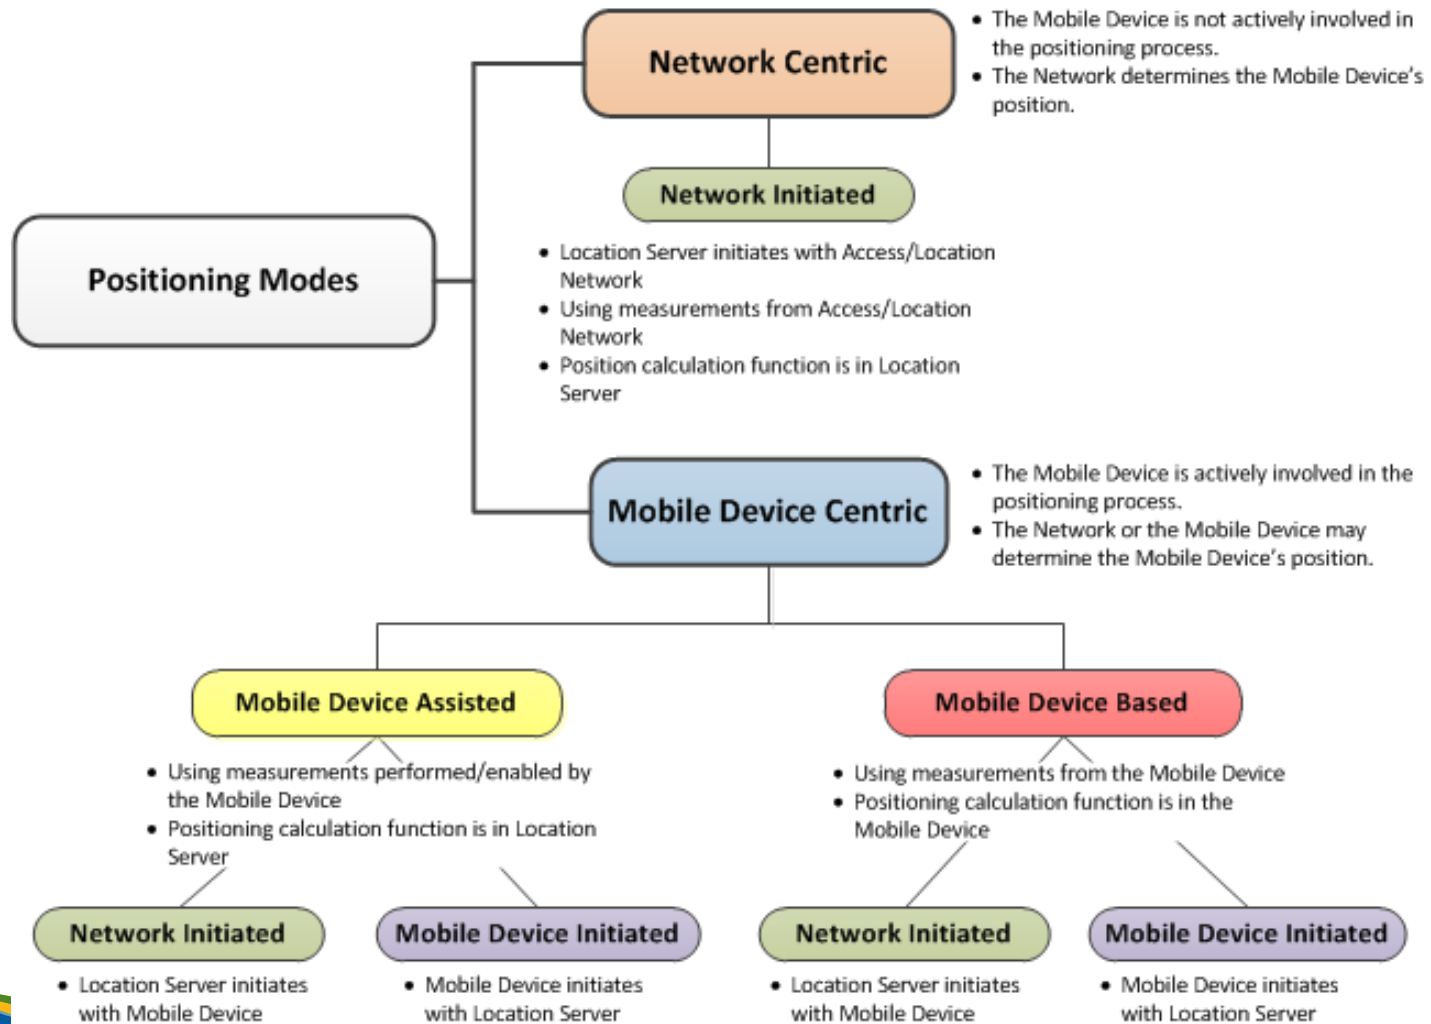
Network Centric

- The Mobile Device is not actively involved in the positioning process.
- The Network determines the Mobile Device's position.

Network Initiated

- Location Server initiates with Access/Location Network
- Using measurements from Access/Location Network
- Position calculation function is in Location Server

Positioning Modes

Mobile Device Centric

- The Mobile Device is actively involved in the positioning process.
- The Network or the Mobile Device may determine the Mobile Device's position.

Mobile Device Assisted

- Using measurements performed/enabled by the Mobile Device
- Positioning calculation function is in Location Server

Mobile Device Based

- Using measurements from the Mobile Device
- Positioning calculation function is in the Mobile Device

Network Initiated

- Location Server initiates with Mobile Device

Mobile Device Initiated

- Mobile Device initiates with Location Server

Network Initiated

- Location Server initiates with Mobile Device

Mobile Device Initiated

- Mobile Device initiates with Location Server